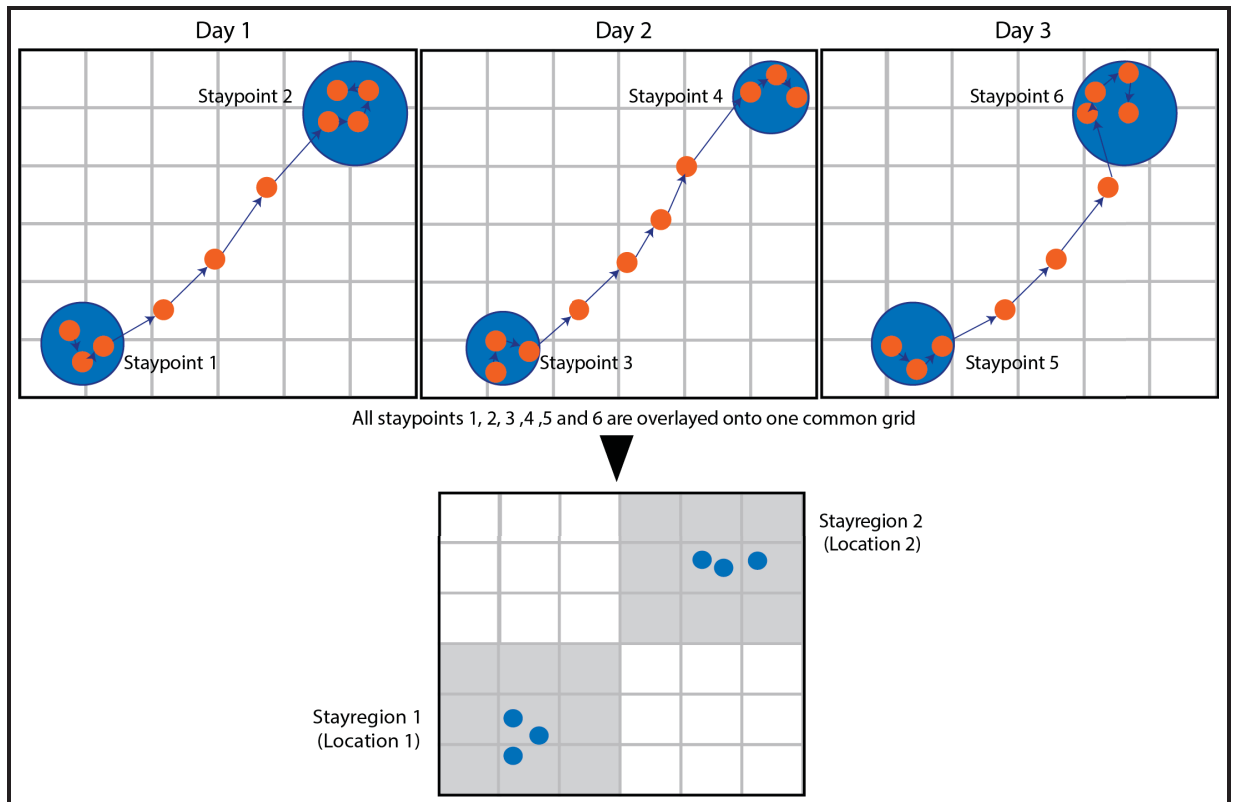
Day 1

Staypoint 2

Staypoint 1

Day 2

Staypoint 4

Staypoint 3

Day 3

Staypoint 6

Staypoint 5

All staypoints 1, 2, 3 ,4 ,5 and 6 are overlayed onto one common grid

Stayregion 2
(Location 2)

Stayregion 1
(Location 1)